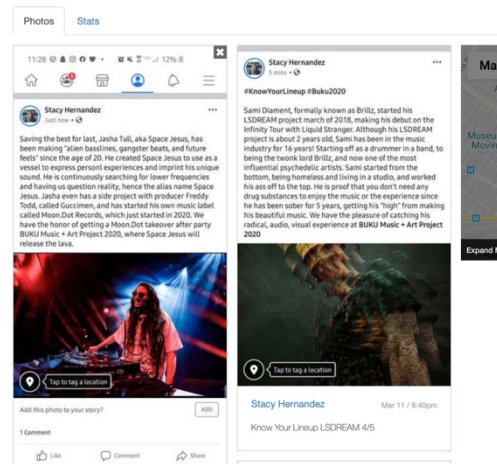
Photos Stats

11:28 12%

Stacy Hernandez
Just now ·

Saving the best for last, Jasha Tull, aka Space Jesus, has been making "alien basslines, gangster beats, and future feels" since the age of 20. He created Space Jesus to use as a vessel to express personal experiences and imprint his unique sound. He is continuously searching for lower frequencies and having us question reality, hence the alias name Space Jesus. Jasha even has a side project with producer Freddy Todd, called Guccimen, and has started his own music label called Moon.Dot Records, which just started in 2020. We have the honor of getting a Moon.Dot takeover after party BUKU Music + Art Project 2020, where Space Jesus will release the lava.

Tap to tag a location

Add this photo to your story? ADD

1 Comment

Like Comment Share

Stacy Hernandez
5 mins ·

#KnowYourLineup #Buku2020

Sami Diament, formally known as Brillz, started his LSDREAM project march of 2018, making his debut on the Infinity Tour with Liquid Stranger. Although his LSDREAM project is about 2 years old, Sami has been in the music industry for 16 years! Starting off as a drummer in a band, to being the twonk lord Brillz, and now one of the most influential psychedelic artists. Sami started from the bottom, being homeless and living in a studio, and worked his ass off to the top. He is proof that you don't need any drug substances to enjoy the music or the experience since he has been sober for 5 years, getting his "high" from making his beautiful music. We have the pleasure of catching his radical, audio, visual experience at BUKU Music + Art Project 2020

Tap to tag a location

Stacy Hernandez Mar 11 / 9:40pm

Know Your Lineup LSDREAM 4/5

Ma
Museu
Movin
Expand